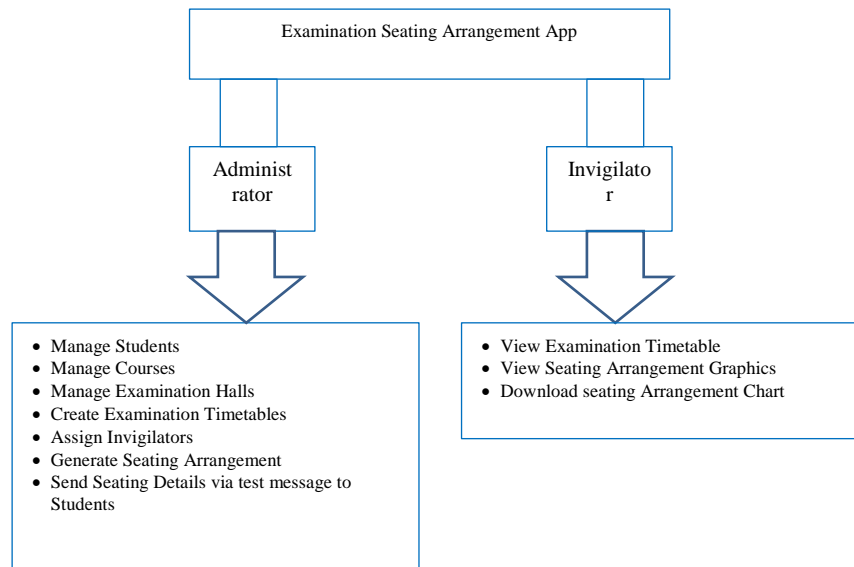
Examination Seating Arrangement App

Administrator

Invigilator

- Manage Students
- Manage Courses
- Manage Examination Halls
- Create Examination Timetables
- Assign Invigilators
- Generate Seating Arrangement
- Send Seating Details via test message to Students

- View Examination Timetable
- View Seating Arrangement Graphics
- Download seating Arrangement Chart